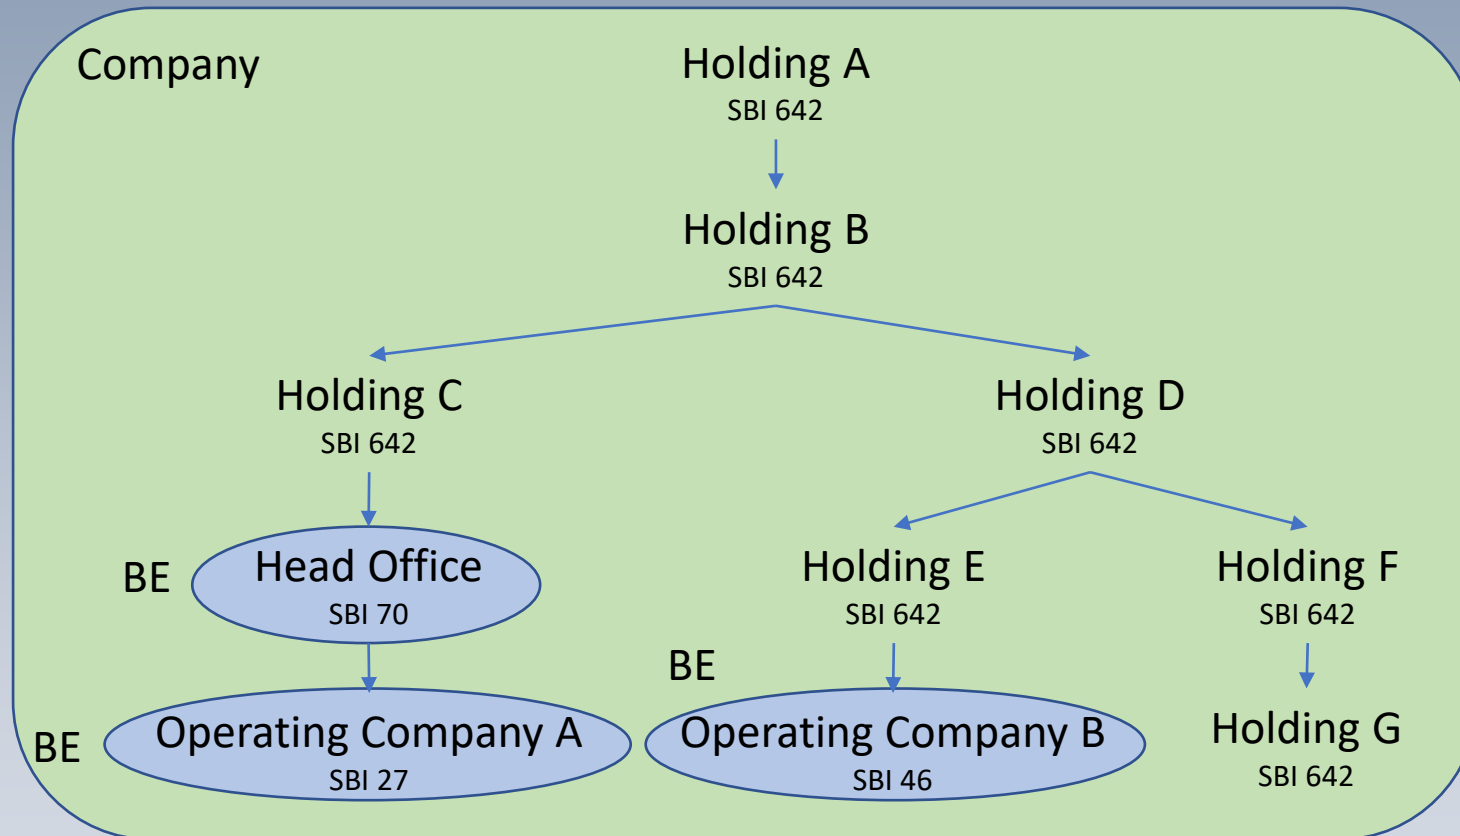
Company

Holding A
SBI 642

Holding B
SBI 642

Holding C
SBI 642

Holding D
SBI 642

BE
Head Office
SBI 70

Holding E
SBI 642

Holding F
SBI 642

BE

BE
Operating Company A
SBI 27

Operating Company B
SBI 46

Holding G
SBI 642